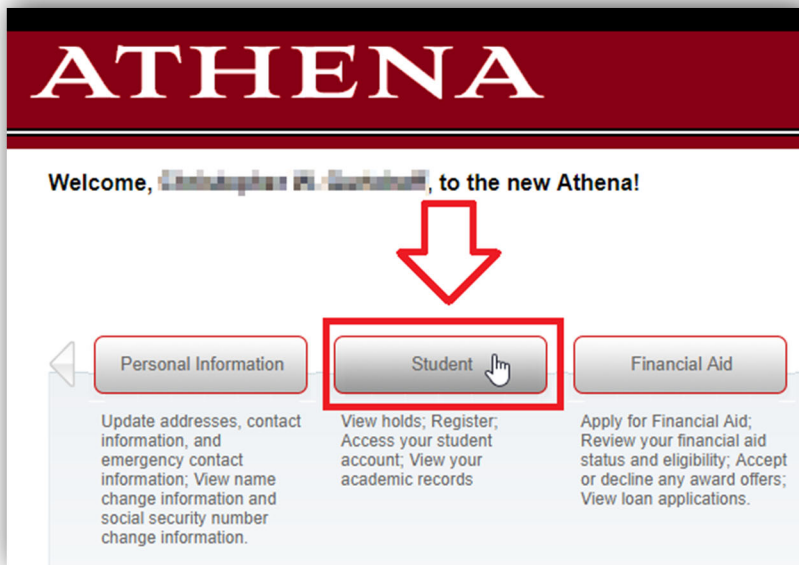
ATHENA

Welcome, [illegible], to the new Athena!

Personal Information

Update addresses, contact information, and emergency contact information; View name change information and social security number change information.

Student

View holds; Register; Access your student account; View your academic records

Financial Aid

Apply for Financial Aid; Review your financial aid status and eligibility; Accept or decline any award offers; View loan applications.